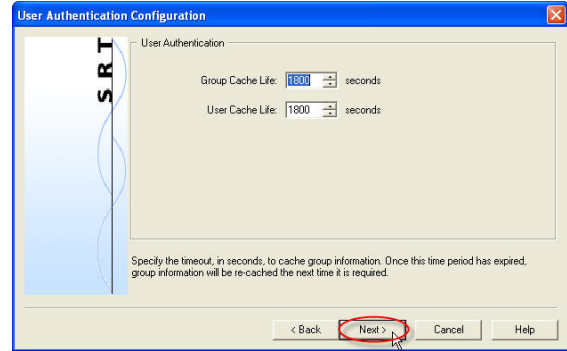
User Authentication Configuration

SRT

User Authentication

Group Cache Life: 1800 seconds

User Cache Life: 1800 seconds

Specify the timeout, in seconds, to cache group information. Once this time period has expired, group information will be re-cached the next time it is required.

< Back Next > Cancel Help